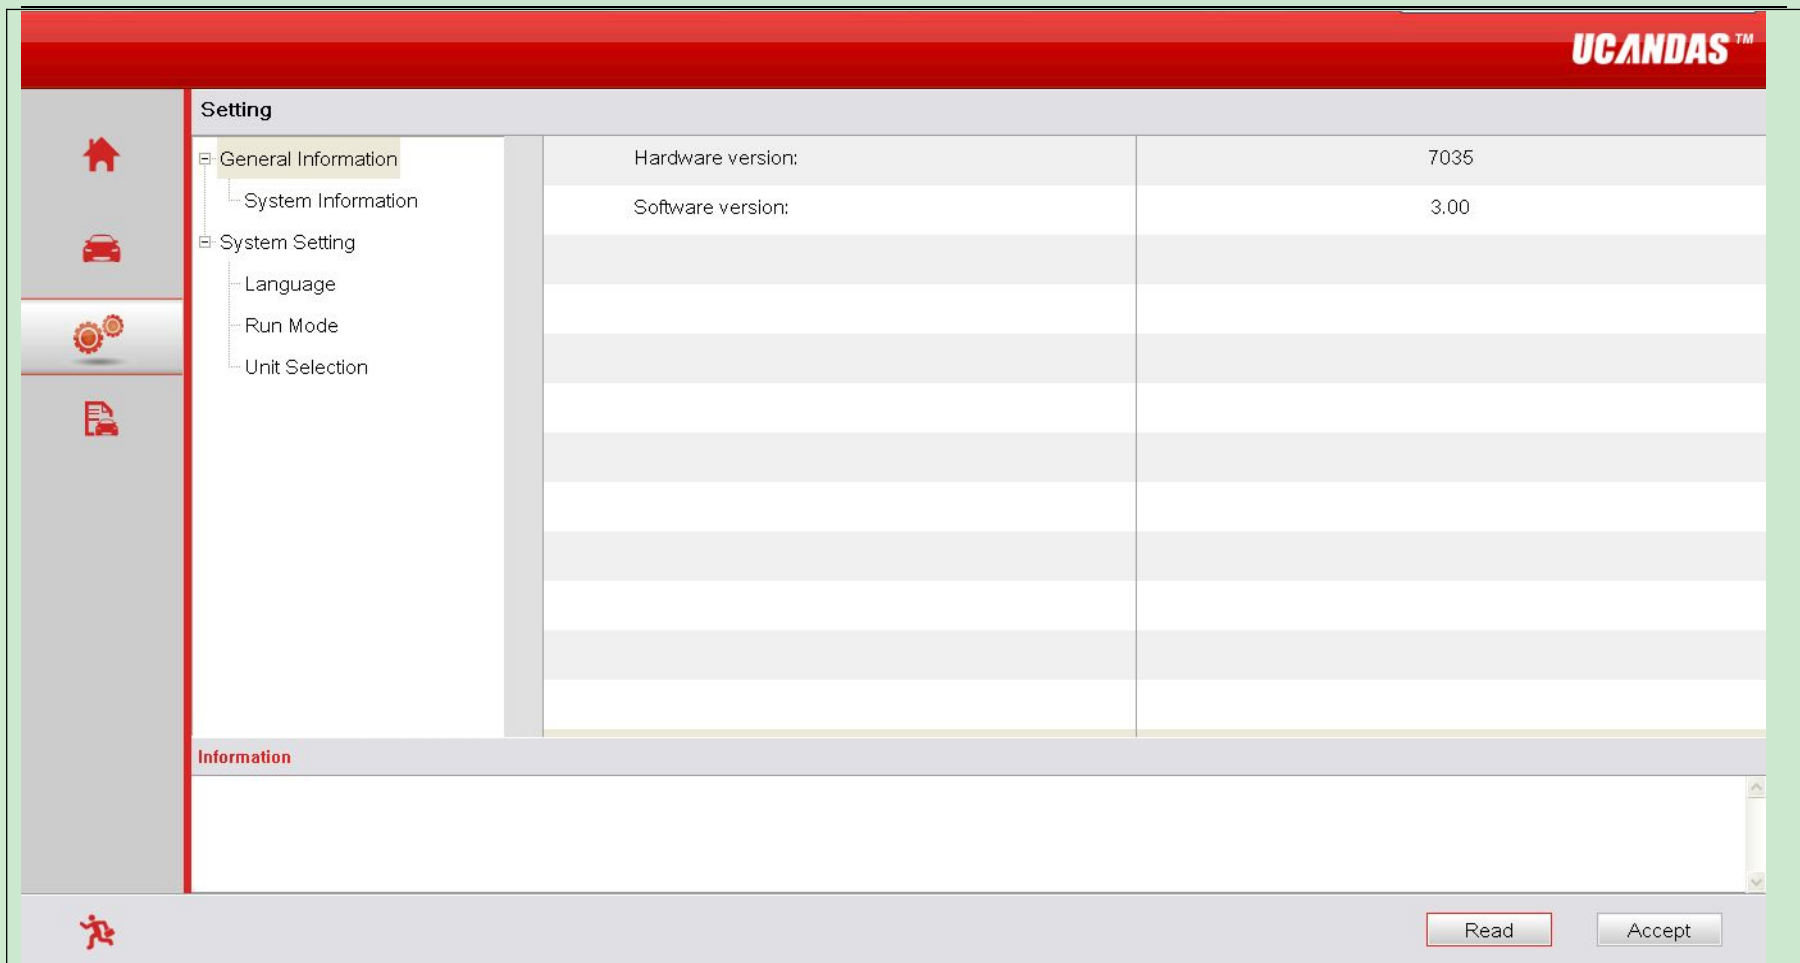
UCANDAS™

Setting

General Information
System Information
System Setting
Language
Run Mode
Unit Selection

| Hardware version: | 7035 |
|---|---|
| Software version: | 3.00 |

Information

Read
Accept